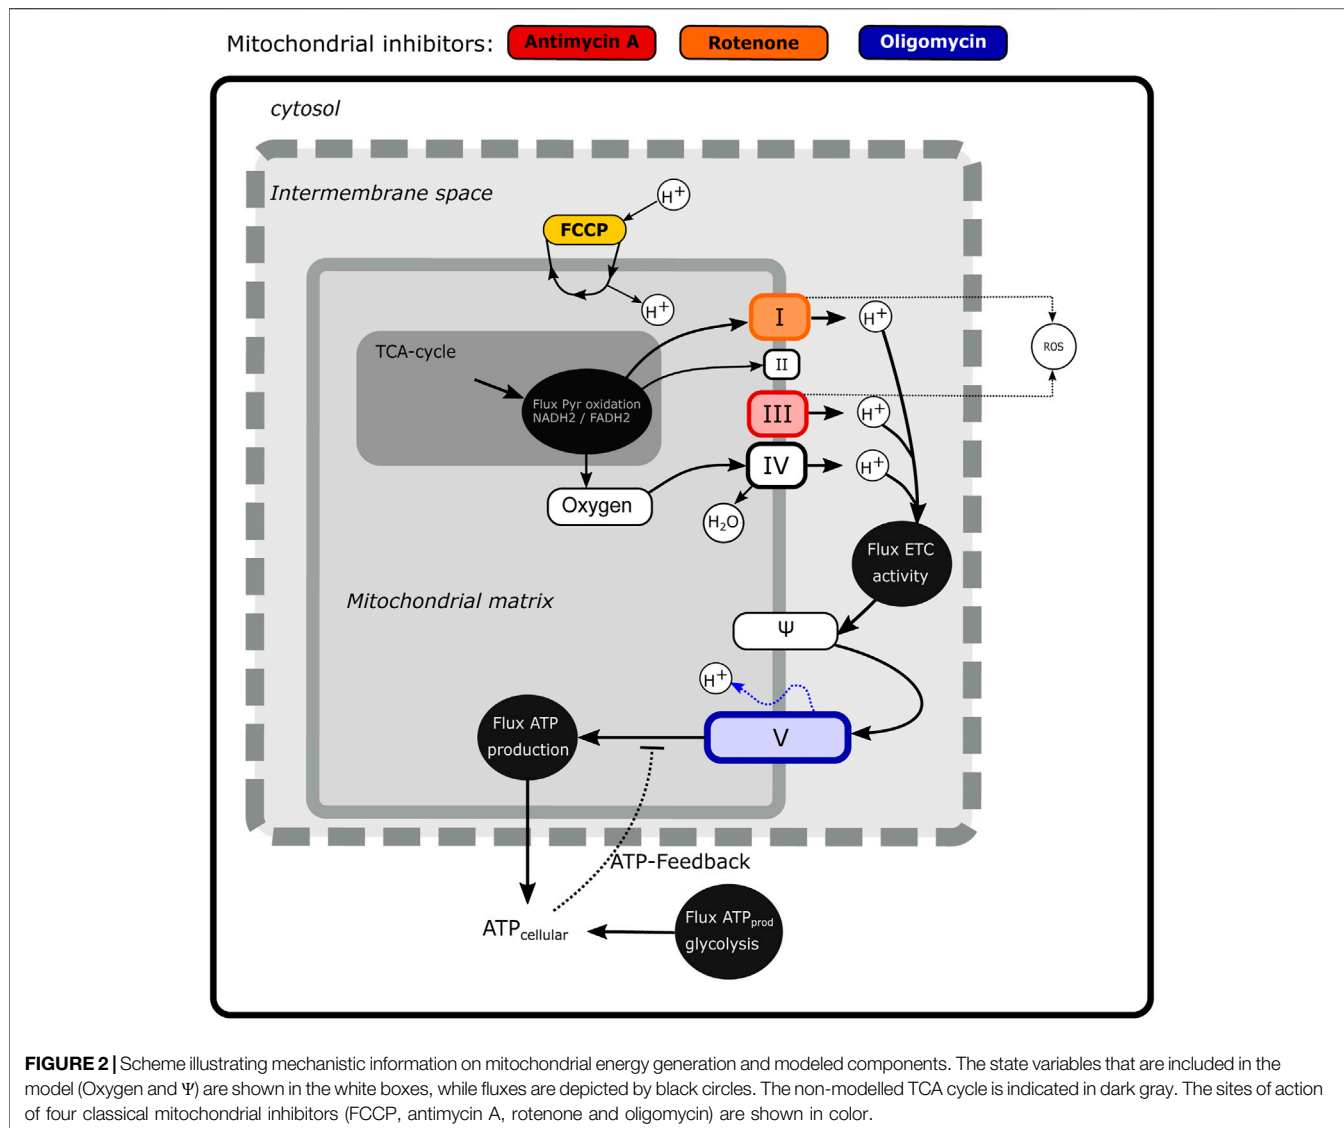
Mitochondrial inhibitors: Antimycin A Rotenone Oligomycin

cytosol

Intermembrane space

$H^+$

FCCP

$H^+$

I

$H^+$

ROS

TCA-cycle

II

Flux Pyr oxidation NADH2 / FADH2

III

$H^+$

IV

$H^+$

Oxygen

$H_2O$

Flux ETC activity

Mitochondrial matrix

Ψ

$H^+$

Flux ATP production

V

ATP-Feedback

$ATP_{cellular}$

Flux $ATP_{prod}$ glycolysis

**FIGURE 2 |** Scheme illustrating mechanistic information on mitochondrial energy generation and modeled components. The state variables that are included in the model (Oxygen and Ψ) are shown in the white boxes, while fluxes are depicted by black circles. The non-modelled TCA cycle is indicated in dark gray. The sites of action of four classical mitochondrial inhibitors (FCCP, antimycin A, rotenone and oligomycin) are shown in color.